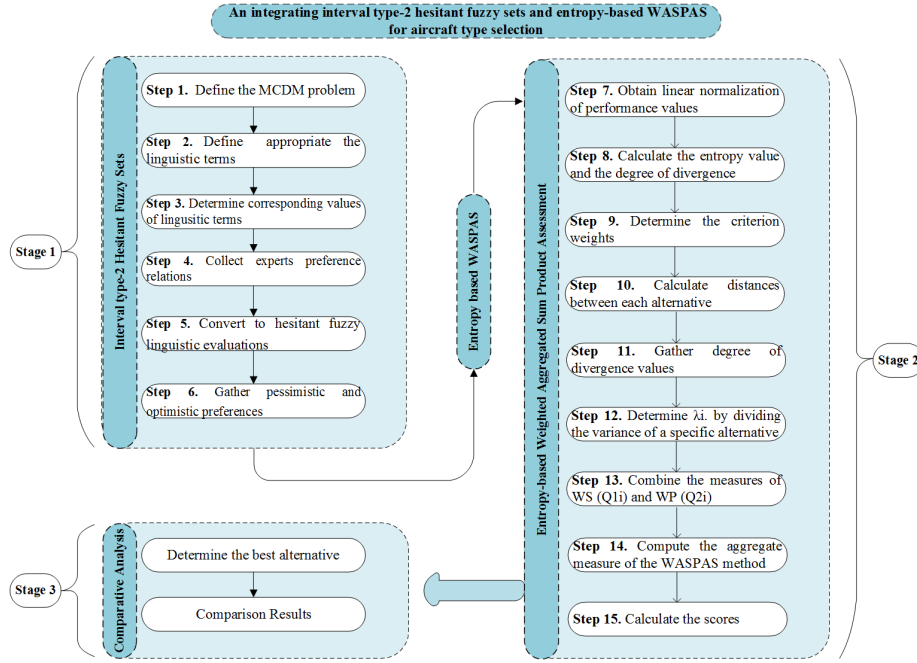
An integrating interval type-2 hesitant fuzzy sets and entropy-based WASPAS for aircraft type selection

Stage 1

Interval type-2 Hesitant Fuzzy Sets

Step 1. Define the MCDM problem

Step 2. Define appropriate the linguistic terms

Step 3. Determine corresponding values of linguistic terms

Step 4. Collect experts preference relations

Step 5. Convert to hesitant fuzzy linguistic evaluations

Step 6. Gather pessimistic and optimistic preferences

Entropy based WASPAS

Entropy-based Weighted Aggregated Sum Product Assessment

Step 7. Obtain linear normalization of performance values

Step 8. Calculate the entropy value and the degree of divergence

Step 9. Determine the criterion weights

Step 10. Calculate distances between each alternative

Step 11. Gather degree of divergence values

Step 12. Determine λi. by dividing the variance of a specific alternative

Step 13. Combine the measures of WS (Q1i) and WP (Q2i)

Step 14. Compute the aggregate measure of the WASPAS method

Step 15. Calculate the scores

Stage 2

Stage 3

Comparative Analysis

Determine the best alternative

Comparison Results